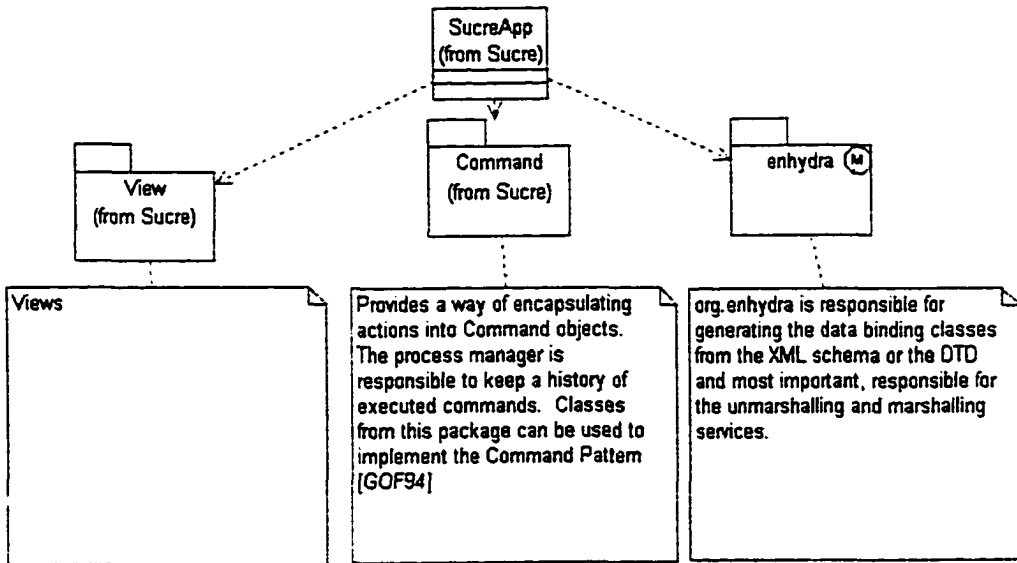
SucreApp
(from Sucre)

View
(from Sucre)

Command
(from Sucre)

enhydra

M

Views

Provides a way of encapsulating actions into Command objects. The process manager is responsible to keep a history of executed commands. Classes from this package can be used to implement the Command Pattern [GOF94]

org.enhydra is responsible for generating the data binding classes from the XML schema or the DTD and most important, responsible for the unmarshalling and marshalling services.